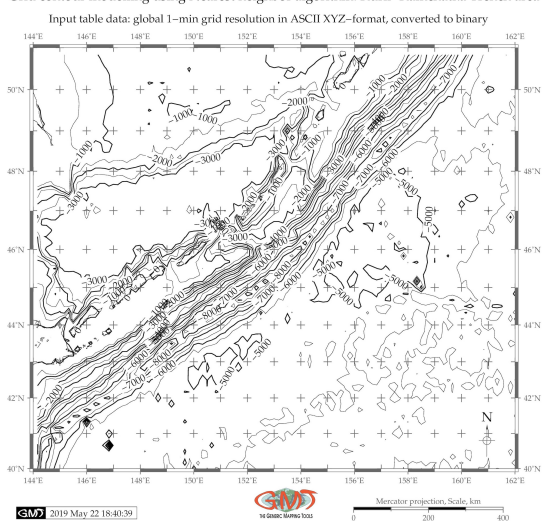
Input table data: global 1–min grid resolution in ASCII XYZ–format, converted to binary

144°E 146°E 148°E 150°E 152°E 154°E 156°E 158°E 160°E 162°E

50°N
48°N
46°N
44°N
42°N
40°N

-1000
-2000
-3000
-4000
-5000
-6000
-7000
-8000

N

144°E 146°E 148°E 150°E 152°E 154°E 156°E 158°E 160°E 162°E

GMT 2019 May 22 18:40:39

GMT THE GENERIC MAPPING TOOLS

Mercator projection, Scale, km
0 200 400